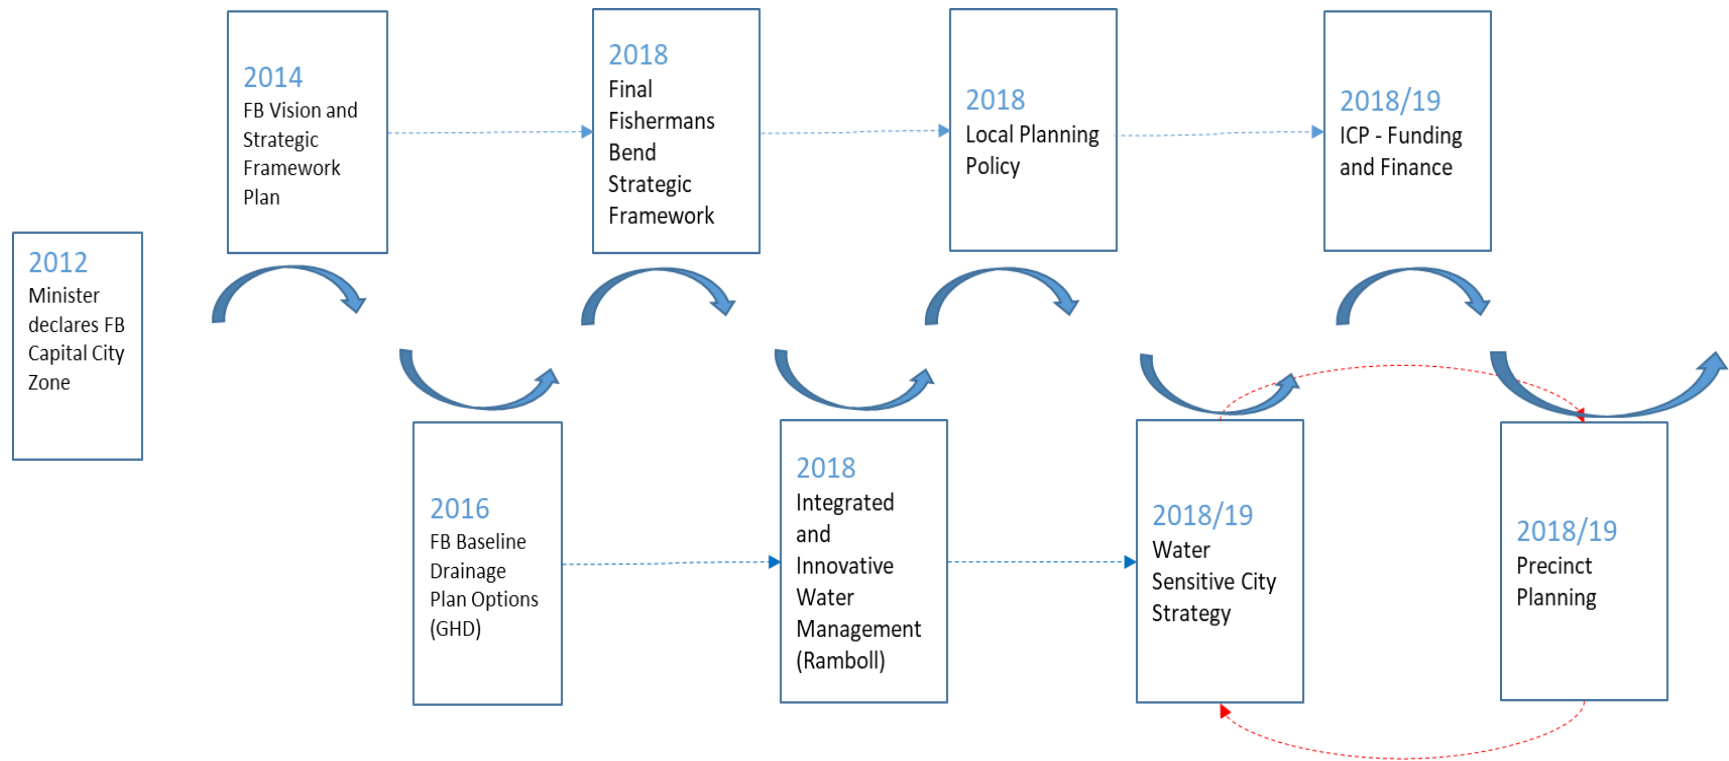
2012
Minister declares FB Capital City Zone

2014
FB Vision and Strategic Framework Plan

2016
FB Baseline Drainage Plan Options (GHD)

2018
Final Fishermans Bend Strategic Framework

2018
Integrated and Innovative Water Management (Ramboll)

2018
Local Planning Policy

2018/19
Water Sensitive City Strategy

2018/19
ICP - Funding and Finance

2018/19
Precinct Planning